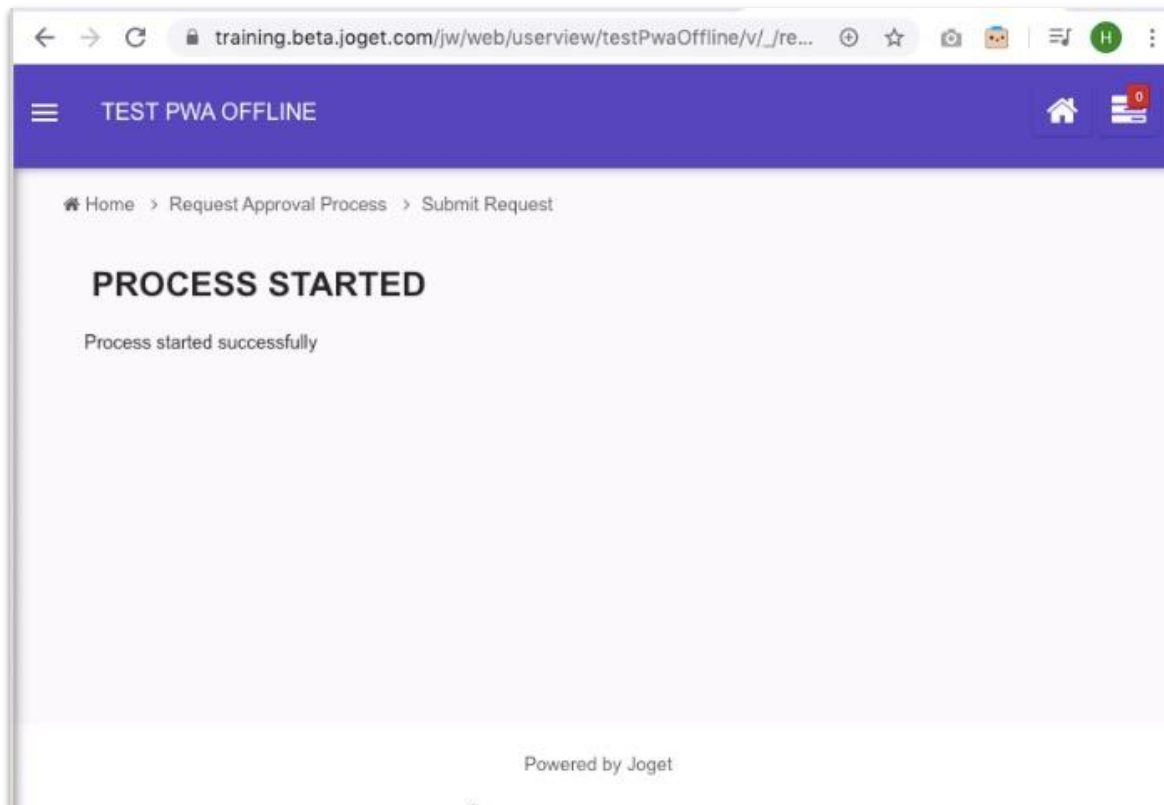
training.beta.joget.com/jw/web/userview/testPwaOffline/v/_/re...

H

TEST PWA OFFLINE

0

Home > Request Approval Process > Submit Request

PROCESS STARTED

Process started successfully

Powered by Joget